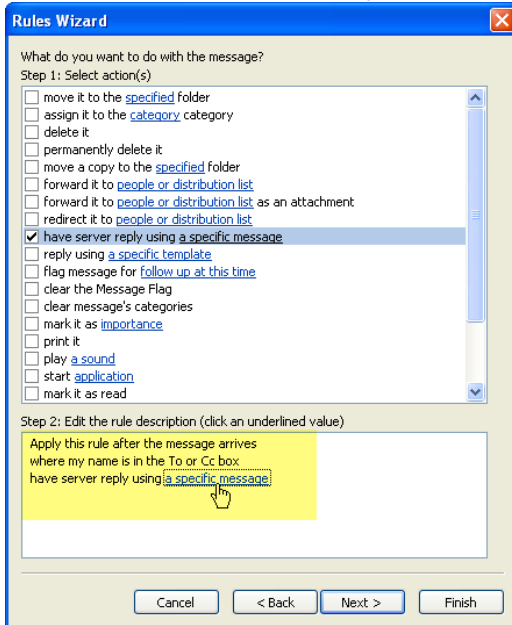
Rules Wizard

What do you want to do with the message?
Step 1: Select action(s)

move it to the specified folder
assign it to the category category
delete it
permanently delete it
move a copy to the specified folder
forward it to people or distribution list
forward it to people or distribution list as an attachment
redirect it to people or distribution list
have server reply using a specific message
reply using a specific template
flag message for follow up at this time
clear the Message Flag
clear message's categories
mark it as importance
print it
play a sound
start application
mark it as read

Step 2: Edit the rule description (click an underlined value)
Apply this rule after the message arrives
where my name is in the To or Cc box
have server reply using a specific message

Cancel
< Back
Next >
Finish